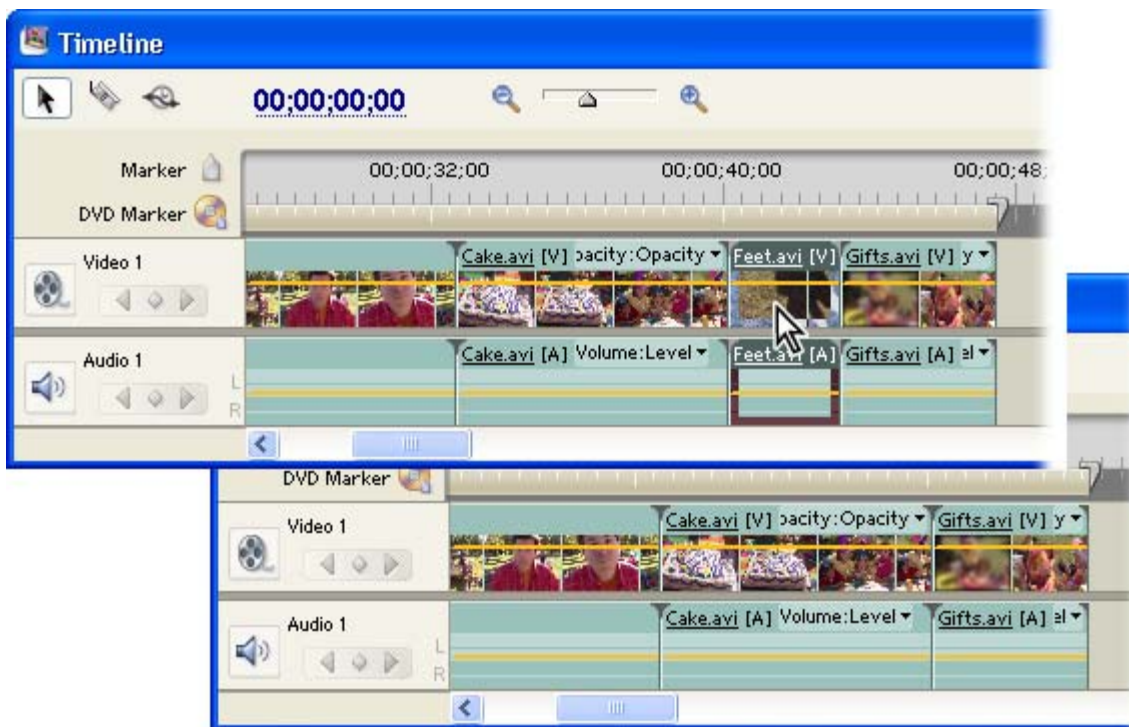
Timeline

00;00;00;00

Marker

DVD Marker

00;00;32;00

00;00;40;00

00;00;48;

Video 1

Cake.avi [V] pacity:Opacity ▾

Feet.avi [V]

Gifts.avi [V] y ▾

Audio 1

L

R

Cake.avi [A] Volume:Level ▾

Feet.avi [A]

Gifts.avi [A] el ▾

DVD Marker

Video 1

Cake.avi [V] pacity:Opacity ▾

Gifts.avi [V] y ▾

Audio 1

L

R

Cake.avi [A] Volume:Level ▾

Gifts.avi [A] el ▾